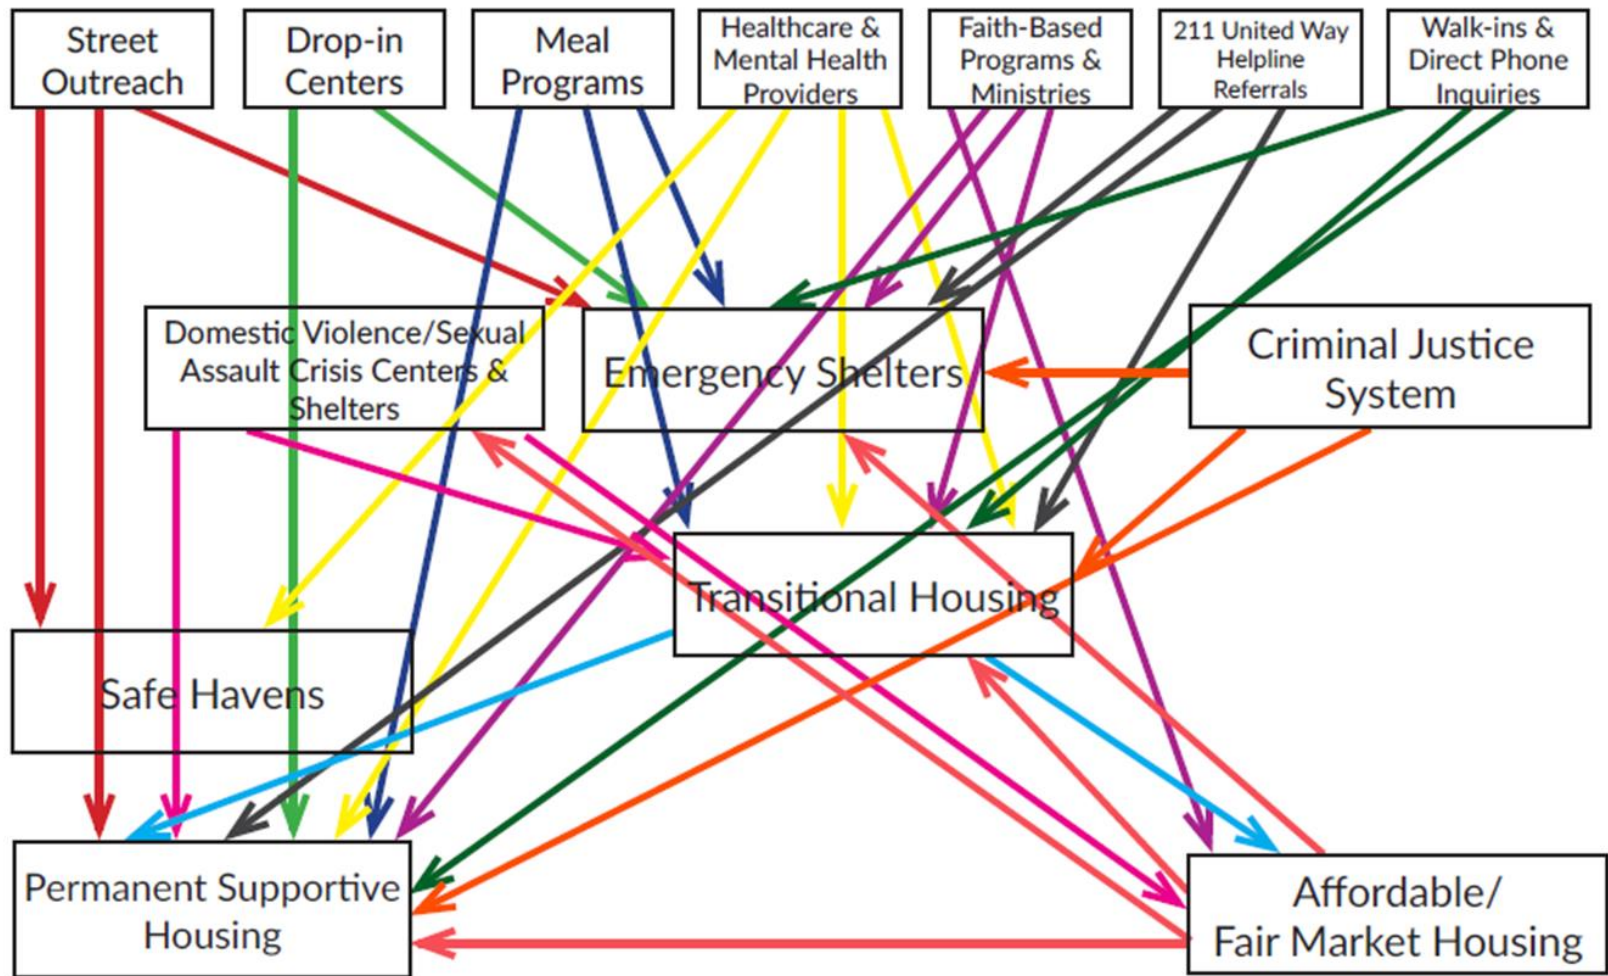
Street Outreach

Drop-in Centers

Meal Programs

Healthcare & Mental Health Providers

Faith-Based Programs & Ministries

211 United Way Helpline Referrals

Walk-ins & Direct Phone Inquiries

Domestic Violence/Sexual Assault Crisis Centers & Shelters

Emergency Shelters

Criminal Justice System

Transitional Housing

Safe Havens

Permanent Supportive Housing

Affordable/ Fair Market Housing